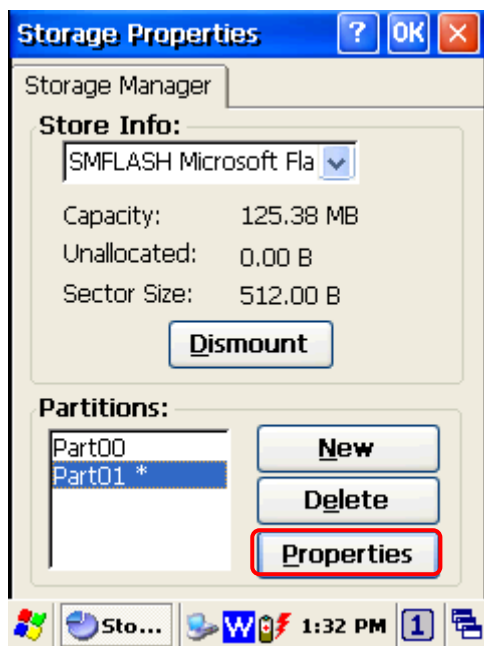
Storage Properties ? OK ×

Storage Manager

Store Info:

SMFLASH Microsoft Fla

Capacity: 125.38 MB

Unallocated: 0.00 B

Sector Size: 512.00 B

Dismount

Partitions:

Part00

Part01 *

New

Delete

Properties

Sto... W 1:32 PM 1